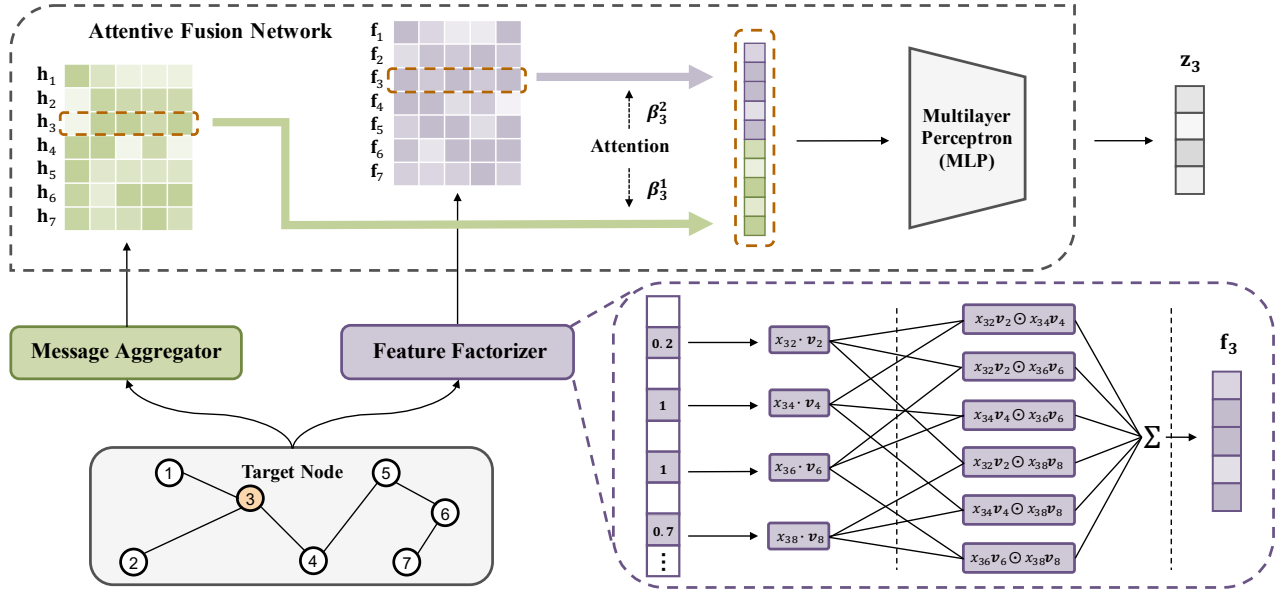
Attentive Fusion Network

$\mathbf{h}_1$
$\mathbf{h}_2$
$\mathbf{h}_3$
$\mathbf{h}_4$
$\mathbf{h}_5$
$\mathbf{h}_6$
$\mathbf{h}_7$

$\mathbf{f}_1$
$\mathbf{f}_2$
$\mathbf{f}_3$
$\mathbf{f}_4$
$\mathbf{f}_5$
$\mathbf{f}_6$
$\mathbf{f}_7$

$\beta_3^2$
Attention
$\beta_3^1$

Multilayer Perceptron (MLP)

$\mathbf{z}_3$

Message Aggregator

Feature Factorizer

Target Node
1
3
5
6
2
4
7

0.2
1
1
0.7
⋮

$x_{32}\cdot \boldsymbol{v}_2$
$x_{34}\cdot \boldsymbol{v}_4$
$x_{36}\cdot \boldsymbol{v}_6$
$x_{38}\cdot \boldsymbol{v}_8$

$x_{32}\boldsymbol{v}_2\odot x_{34}\boldsymbol{v}_4$
$x_{32}\boldsymbol{v}_2\odot x_{36}\boldsymbol{v}_6$
$x_{34}\boldsymbol{v}_4\odot x_{36}\boldsymbol{v}_6$
$x_{32}\boldsymbol{v}_2\odot x_{38}\boldsymbol{v}_8$
$x_{34}\boldsymbol{v}_4\odot x_{38}\boldsymbol{v}_8$
$x_{36}\boldsymbol{v}_6\odot x_{38}\boldsymbol{v}_8$

$\Sigma$

$\mathbf{f}_3$